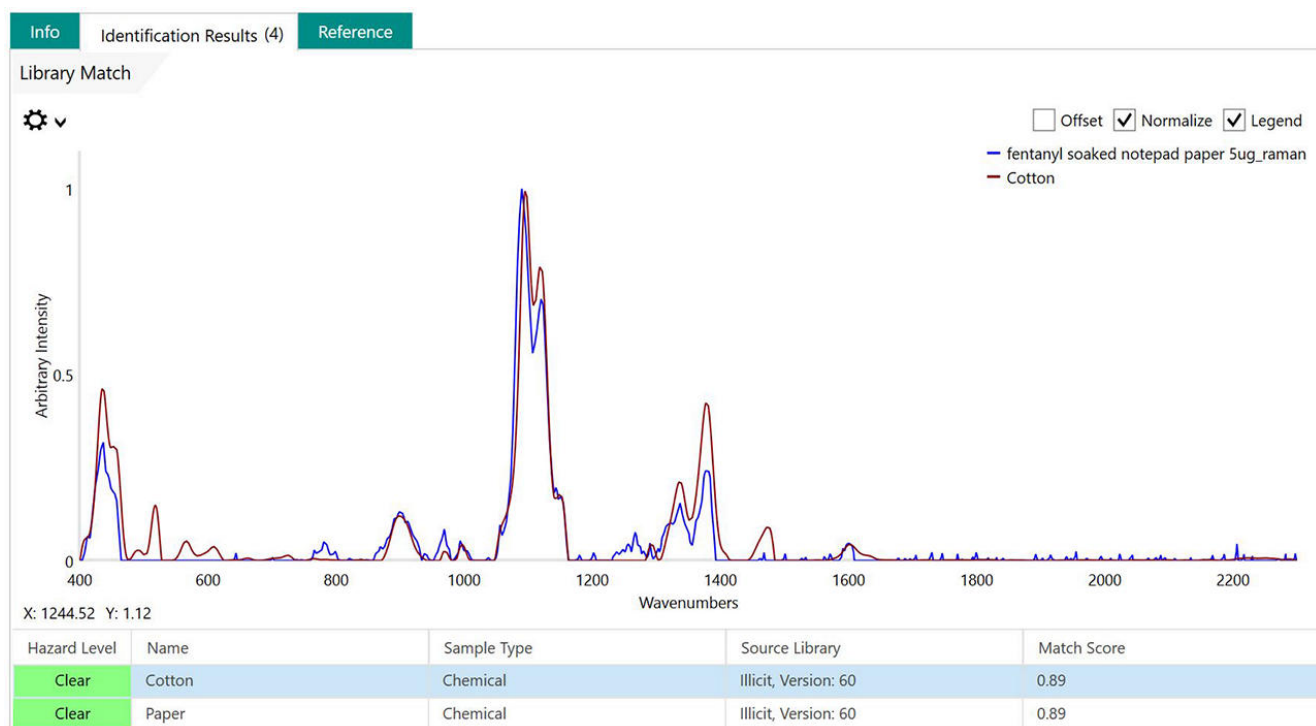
Info | Identification Results (4) | Reference

Library Match

Offset | Normalize | Legend

fentanyl soaked notepad paper 5ug_raman
Cotton

1

0.5

0

Arbitrary Intensity

400 600 800 1000 1200 1400 1600 1800 2000 2200

Wavenumbers

X: 1244.52 Y: 1.12

| Hazard Level | Name | Sample Type | Source Library | Match Score |
|---|---|---|---|---|
| Clear | Cotton | Chemical | Illicit, Version: 60 | 0.89 |
| Clear | Paper | Chemical | Illicit, Version: 60 | 0.89 |